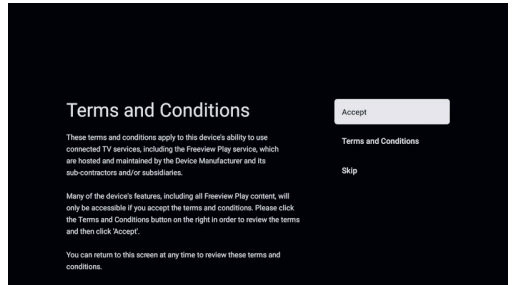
Terms and Conditions

These terms and conditions apply to this device's ability to use connected TV services, including the Freeview Play service, which are hosted and maintained by the Device Manufacturer and its sub-contractors and/or subsidiaries.

Many of the device's features, including all Freeview Play content, will only be accessible if you accept the terms and conditions. Please click the Terms and Conditions button on the right in order to review the terms and then click 'Accept'.

You can return to this screen at any time to review these terms and conditions.

Accept

Terms and Conditions

Skip